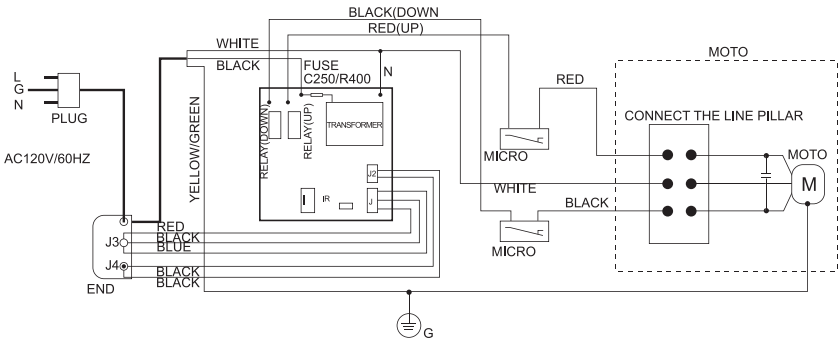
BLACK(DOWN
RED(UP)
WHITE
BLACK
FUSE
C250/R400
N
MOTO
L
G
N
PLUG
RELAY(DOWN)
RELAY(UP)
TRANSFORMER
RED
CONNECT THE LINE PILLAR
AC120V/60HZ
YELLOW/GREEN
MICRO
MOTO
J2
IR
J
WHITE
BLACK
M
RED
BLACK
J3
BLUE
MICRO
J4
BLACK
BLACK
END
G